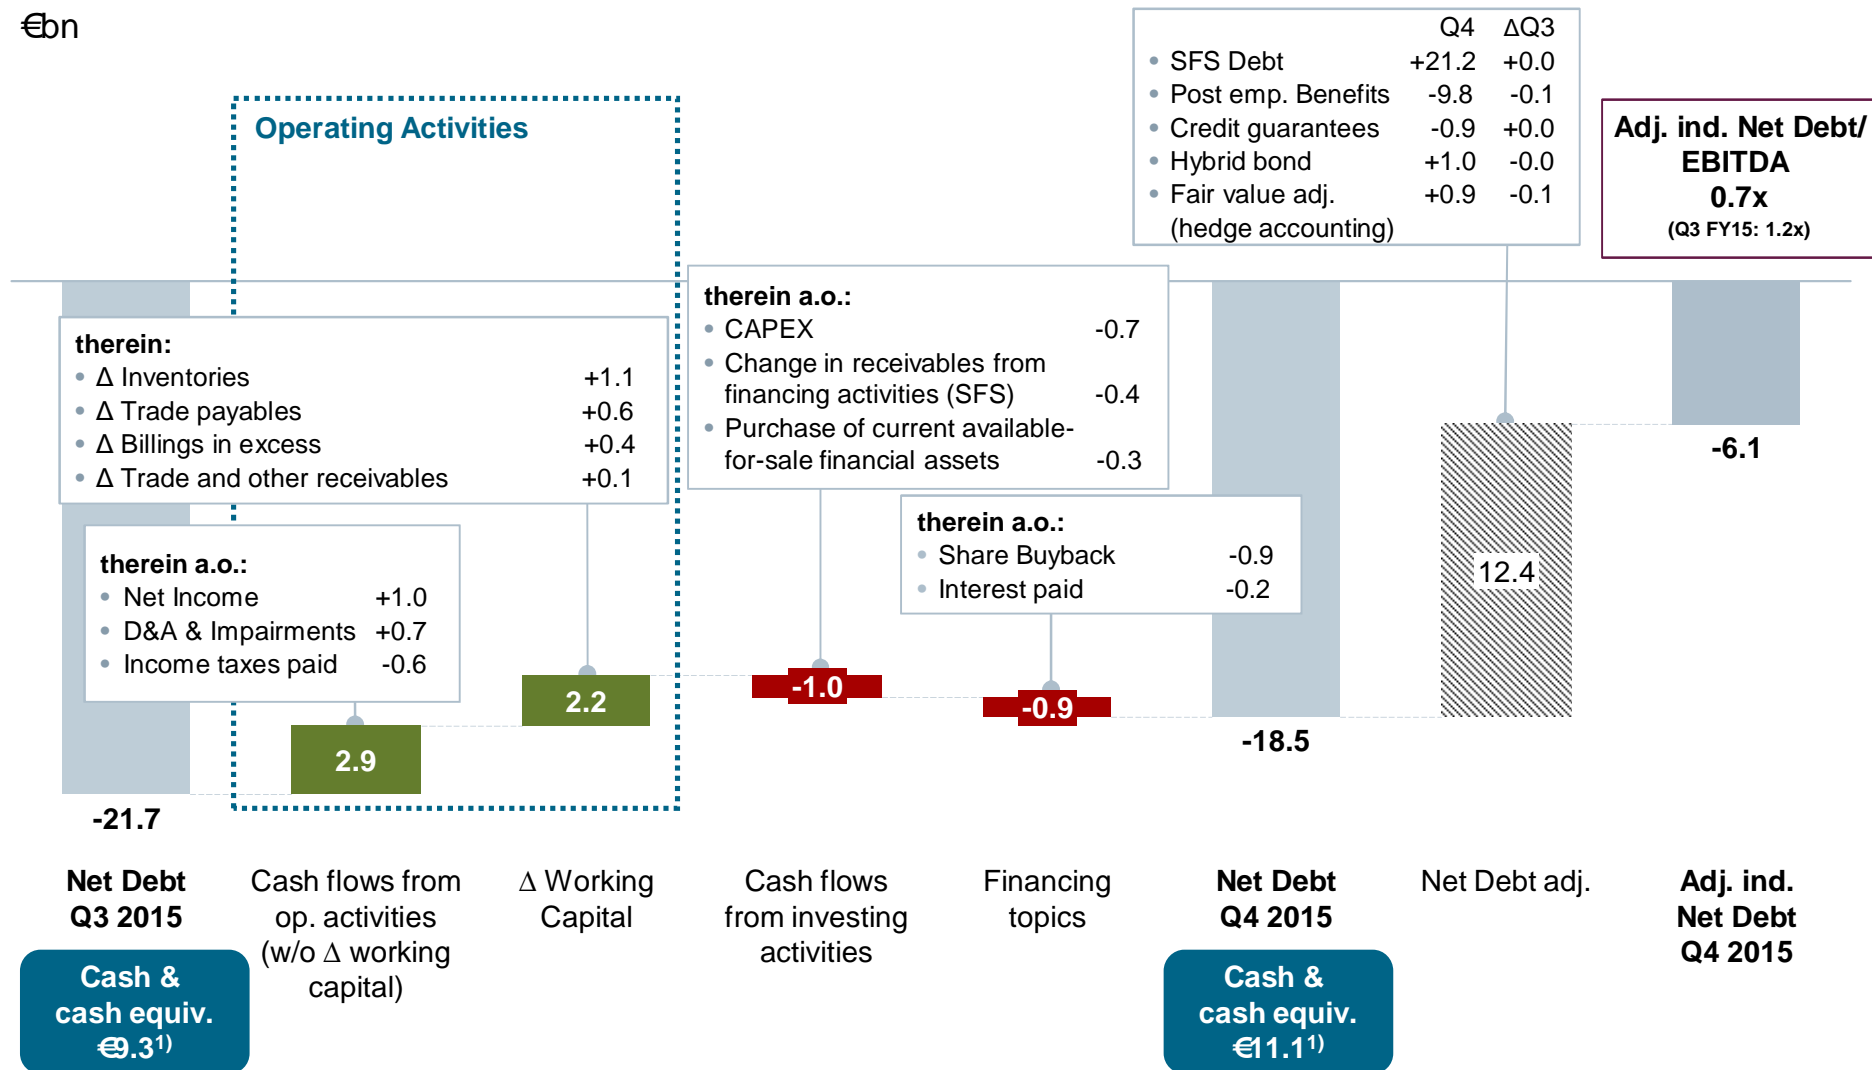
€bn

Operating Activities

| | Q4 | ΔQ3 |
|---|---|---|
| SFS Debt | +21.2 | +0.0 |
| Post emp. Benefits | -9.8 | -0.1 |
| Credit guarantees | -0.9 | +0.0 |
| Hybrid bond | +1.0 | -0.0 |
| Fair value adj. (hedge accounting) | +0.9 | -0.1 |

Adj. ind. Net Debt/ EBITDA 0.7x (Q3 FY15: 1.2x)

therein:
Δ Inventories +1.1
Δ Trade payables +0.6
Δ Billings in excess +0.4
Δ Trade and other receivables +0.1

therein a.o.:
CAPEX -0.7
Change in receivables from financing activities (SFS) -0.4
Purchase of current available-for-sale financial assets -0.3

therein a.o.:
Share Buyback -0.9
Interest paid -0.2

therein a.o.:
Net Income +1.0
D&A & Impairments +0.7
Income taxes paid -0.6

-6.1

12.4

2.2

-1.0

-0.9

2.9

-18.5

-21.7

Net Debt Q3 2015

Cash flows from op. activities (w/o Δ working capital)

Δ Working Capital

Cash flows from investing activities

Financing topics

Net Debt Q4 2015

Net Debt adj.

Adj. ind. Net Debt Q4 2015

Cash & cash equiv. €9.3$^{1)}$

Cash & cash equiv. €11.1$^{1)}$